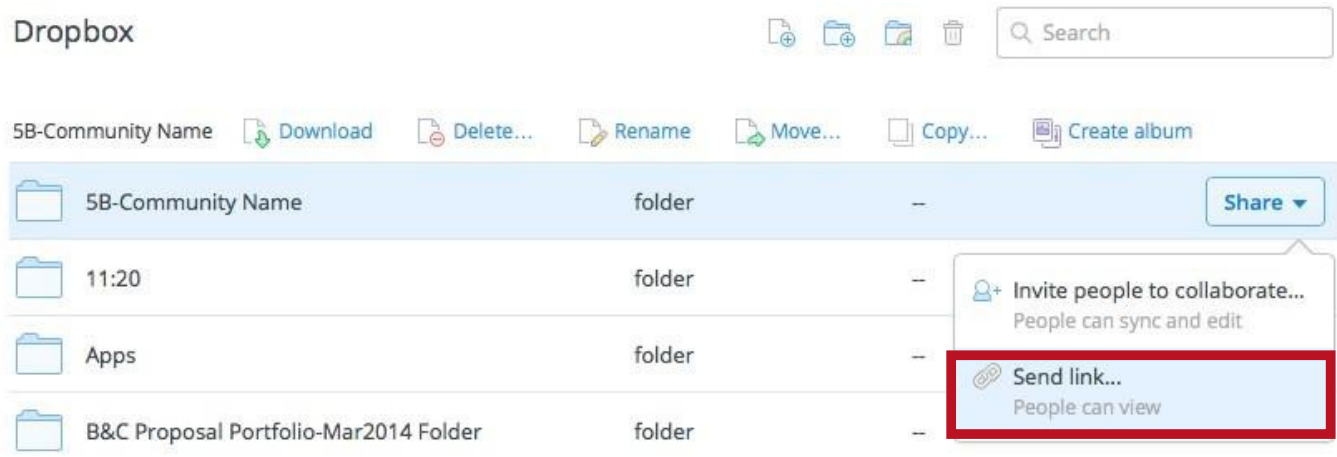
Dropbox

Search

5B-Community Name Download Delete... Rename Move... Copy... Create album

| | | | |
|---|---|---|---|
| 5B-Community Name | folder | -- | Share ▾ |
| 11:20 | folder | -- | |
| Apps | folder | -- | |
| B&C Proposal Portfolio-Mar2014 Folder | folder | -- | |

Invite people to collaborate...
People can sync and edit

Send link...
People can view